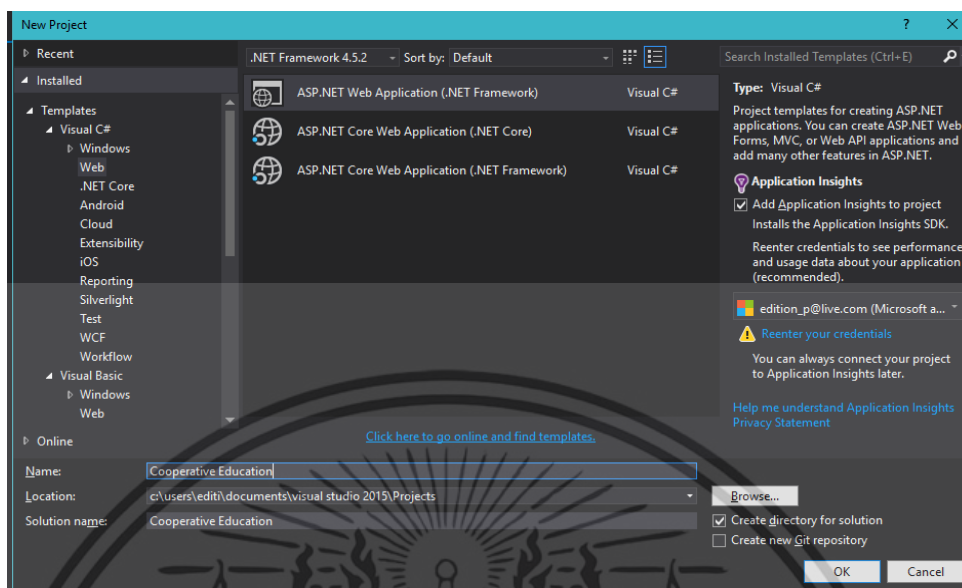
New Project ? ×

Recent
Installed
Templates
Visual C#
Windows
Web
.NET Core
Android
Cloud
Extensibility
iOS
Reporting
Silverlight
Test
WCF
Workflow
Visual Basic
Windows
Web
Online

.NET Framework 4.5.2 Sort by: Default

ASP.NET Web Application (.NET Framework) Visual C#
ASP.NET Core Web Application (.NET Core) Visual C#
ASP.NET Core Web Application (.NET Framework) Visual C#

Search Installed Templates (Ctrl+E)

Type: Visual C#
Project templates for creating ASP.NET applications. You can create ASP.NET Web Forms, MVC, or Web API applications and add many other features in ASP.NET.

Application Insights
Add Application Insights to project
Installs the Application Insights SDK.

Reenter credentials to see performance and usage data about your application (recommended).

edition_p@live.com (Microsoft a...
Reenter your credentials
You can always connect your project to Application Insights later.

Help me understand Application Insights
Privacy Statement

Click here to go online and find templates.

Name: Cooperative Education
Location: c:\users\editi\documents\visual studio 2015\Projects Browse...
Solution name: Cooperative Education
Create directory for solution
Create new Git repository
OK Cancel